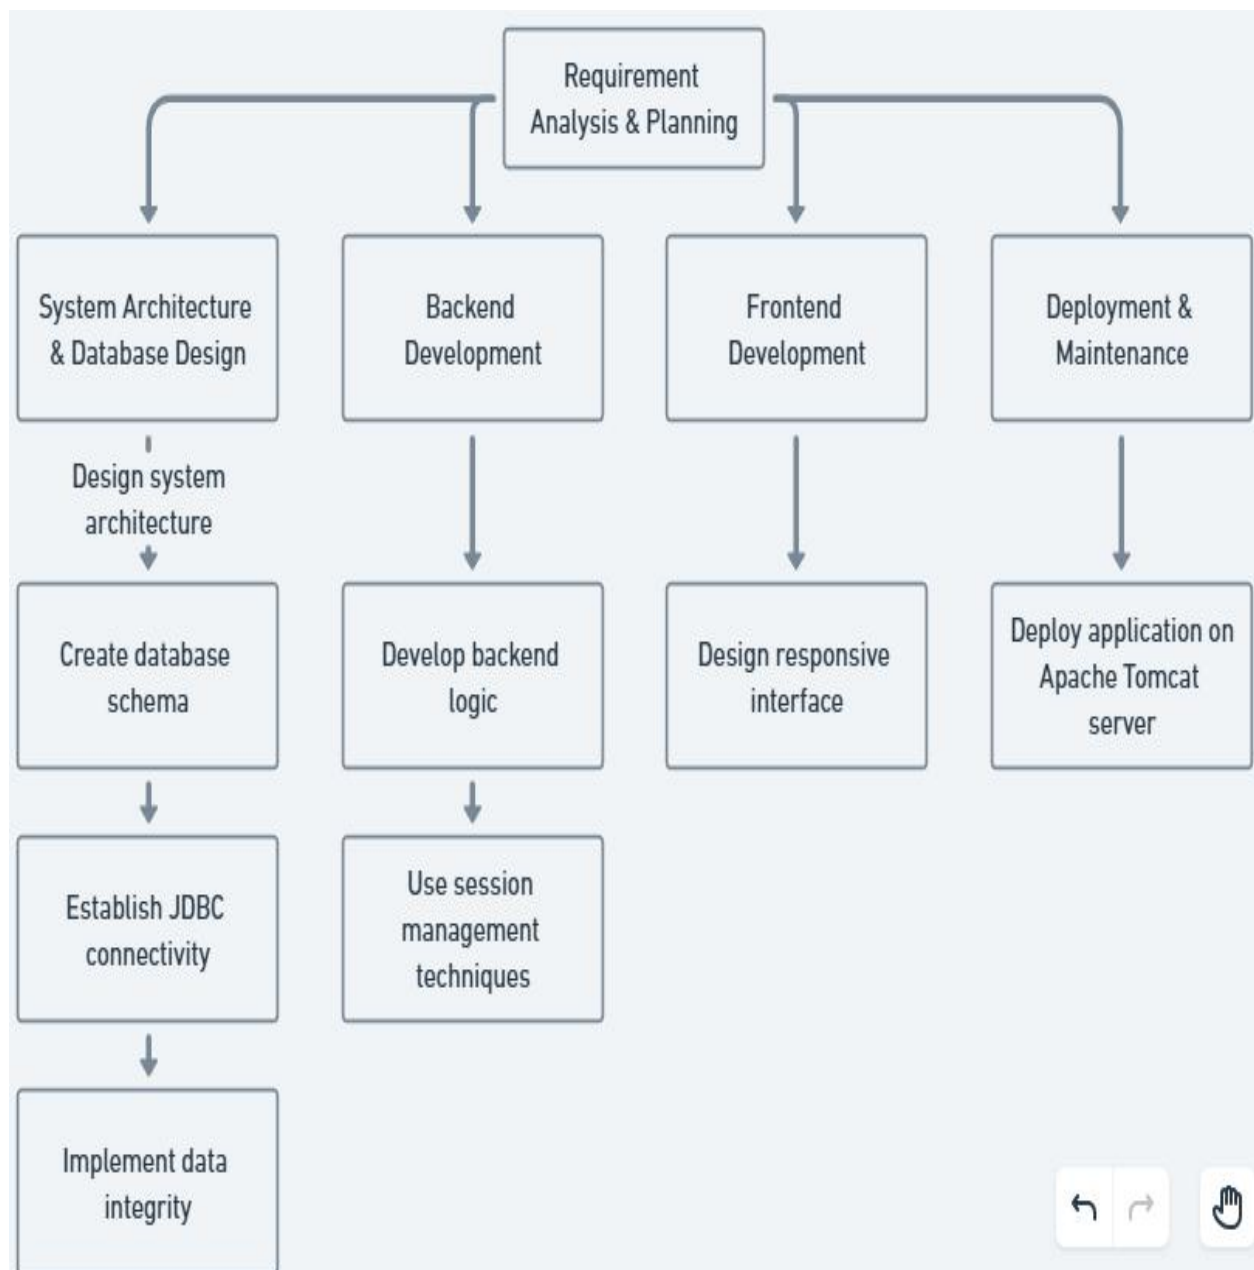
Requirement Analysis & Planning

System Architecture & Database Design

Backend Development

Frontend Development

Deployment & Maintenance

Design system architecture

Create database schema

Develop backend logic

Design responsive interface

Deploy application on Apache Tomcat server

Establish JDBC connectivity

Use session management techniques

Implement data integrity